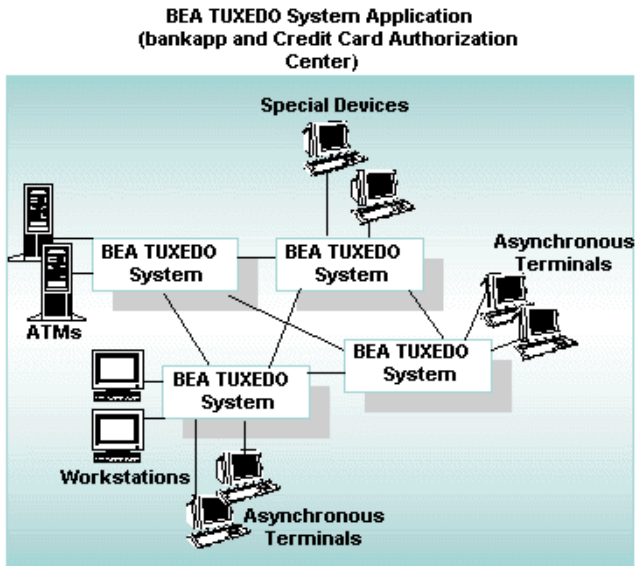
BEA TUXEDO System Application (bankapp and Credit Card Authorization Center)

Special Devices

BEA TUXEDO System

BEA TUXEDO System

Asynchronous Terminals

ATMs

BEA TUXEDO System

BEA TUXEDO System

Workstations

Asynchronous Terminals